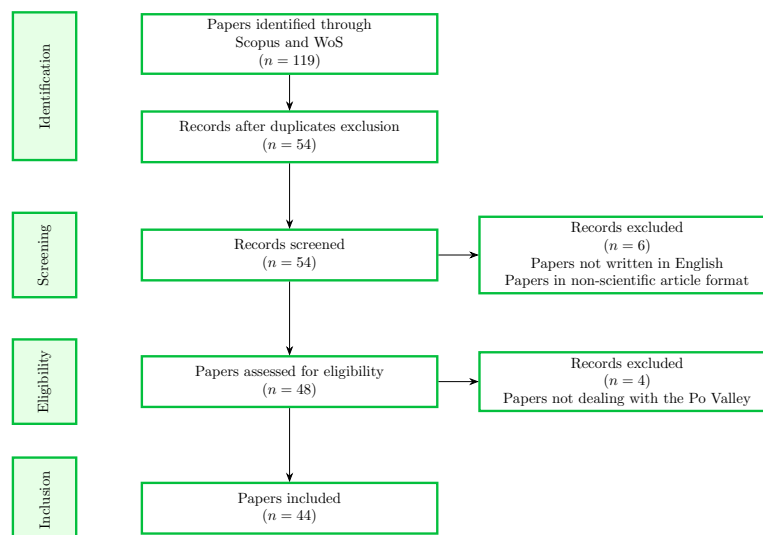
Identification

Papers identified through Scopus and WoS ($n = 119$)

Records after duplicates exclusion ($n = 54$)

Screening

Records screened ($n = 54$)

Records excluded ($n = 6$)
Papers not written in English
Papers in non-scientific article format

Eligibility

Papers assessed for eligibility ($n = 48$)

Records excluded ($n = 4$)
Papers not dealing with the Po Valley

Inclusion

Papers included ($n = 44$)